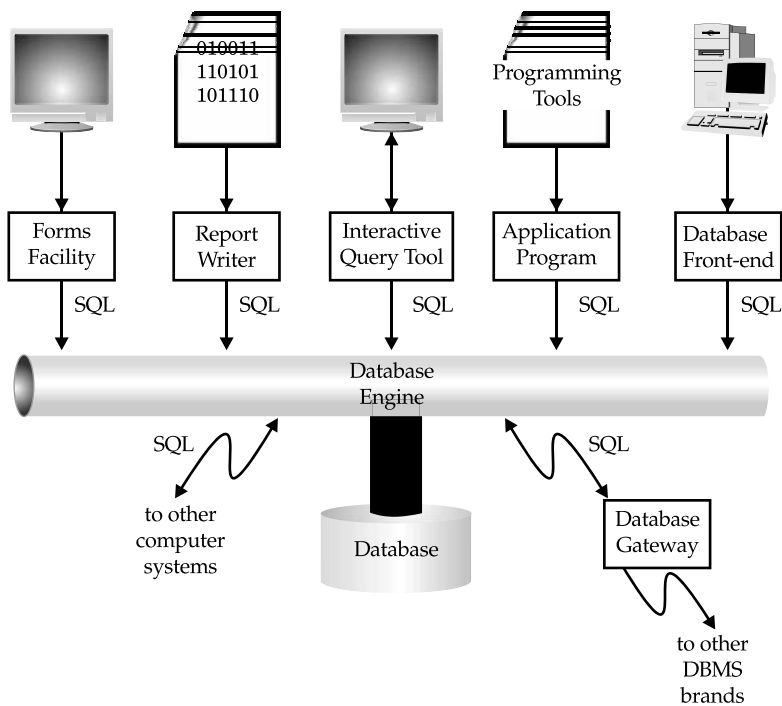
010011
110101
101110

Programming Tools

Forms Facility

Report Writer

Interactive Query Tool

Application Program

Database Front-end

SQL

SQL

SQL

SQL

SQL

Database Engine

SQL

to other computer systems

Database

SQL

Database Gateway

to other DBMS brands